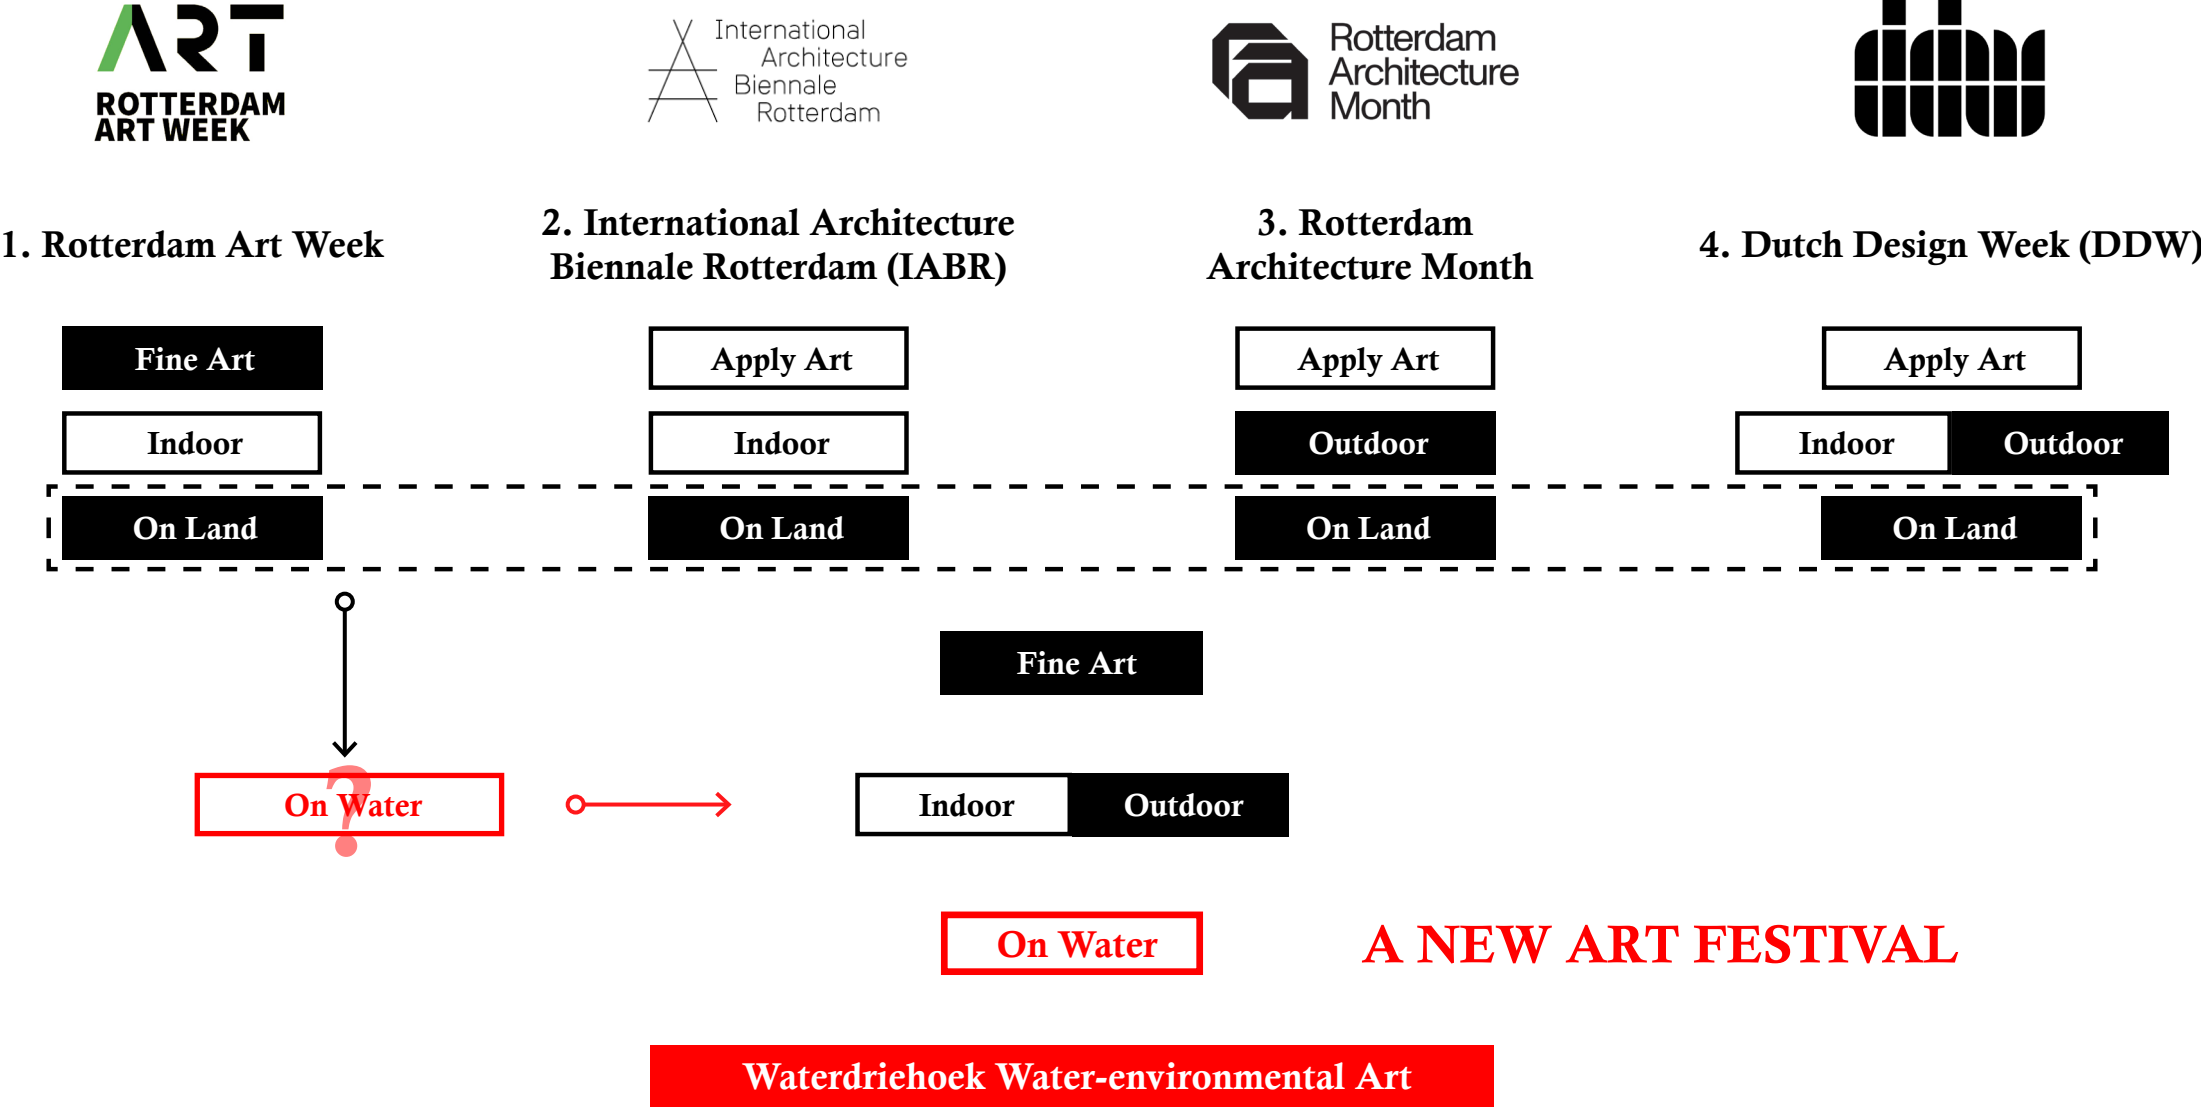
ART
ROTTERDAM ART WEEK

International Architecture Biennale Rotterdam

Rotterdam Architecture Month

1. Rotterdam Art Week

2. International Architecture Biennale Rotterdam (IABR)

3. Rotterdam Architecture Month

4. Dutch Design Week (DDW)

Fine Art

Indoor

On Land

Apply Art

Indoor

On Land

Apply Art

Outdoor

On Land

Apply Art

Indoor

Outdoor

On Land

Fine Art

On Water

?

Indoor

Outdoor

On Water

A NEW ART FESTIVAL

Waterdriehoek Water-environmental Art